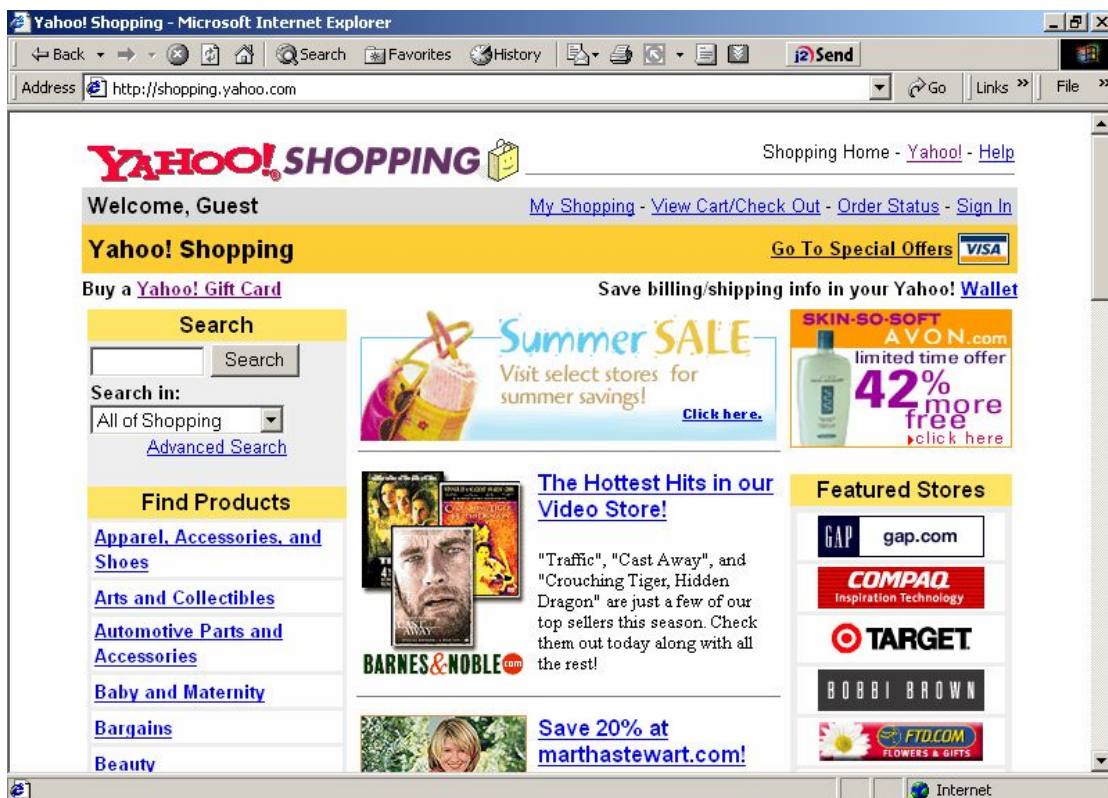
Yahoo! Shopping - Microsoft Internet Explorer

Back Search Favorites History Send

Address http://shopping.yahoo.com Go Links File

YAHOO! SHOPPING

Shopping Home - Yahoo! - Help

Welcome, Guest

My Shopping - View Cart/Check Out - Order Status - Sign In

Yahoo! Shopping

Go To Special Offers VISA

Buy a Yahoo! Gift Card

Save billing/shipping info in your Yahoo! Wallet

Search

Search

Search in:

All of Shopping

Advanced Search

Summer SALE
Visit select stores for summer savings!
Click here.

SKIN-SO-SOFT
AVON.com
limited time offer
42% more free
click here

Find Products

Apparel, Accessories, and Shoes

Arts and Collectibles

Automotive Parts and Accessories

Baby and Maternity

Bargains

Beauty

BARNES&NOBLE.com

The Hottest Hits in our Video Store!

"Traffic", "Cast Away", and "Crouching Tiger, Hidden Dragon" are just a few of our top sellers this season. Check them out today along with all the rest!

Save 20% at marthastewart.com!

Featured Stores

GAP gap.com

COMPAQ Inspiration Technology

TARGET

BOBBI BROWN

FTD.COM FLOWERS & GIFTS

Internet